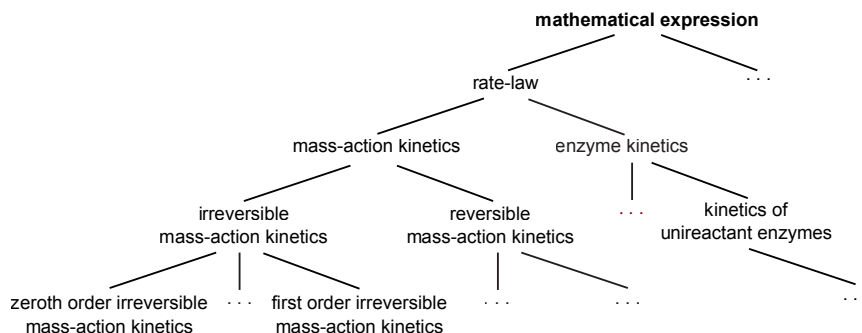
mathematical expression

rate-law

. . .

mass-action kinetics

enzyme kinetics

irreversible mass-action kinetics

reversible mass-action kinetics

. . .

kinetics of unireactant enzymes

zeroth order irreversible mass-action kinetics

. . .

first order irreversible mass-action kinetics

. . .

. . .

. .